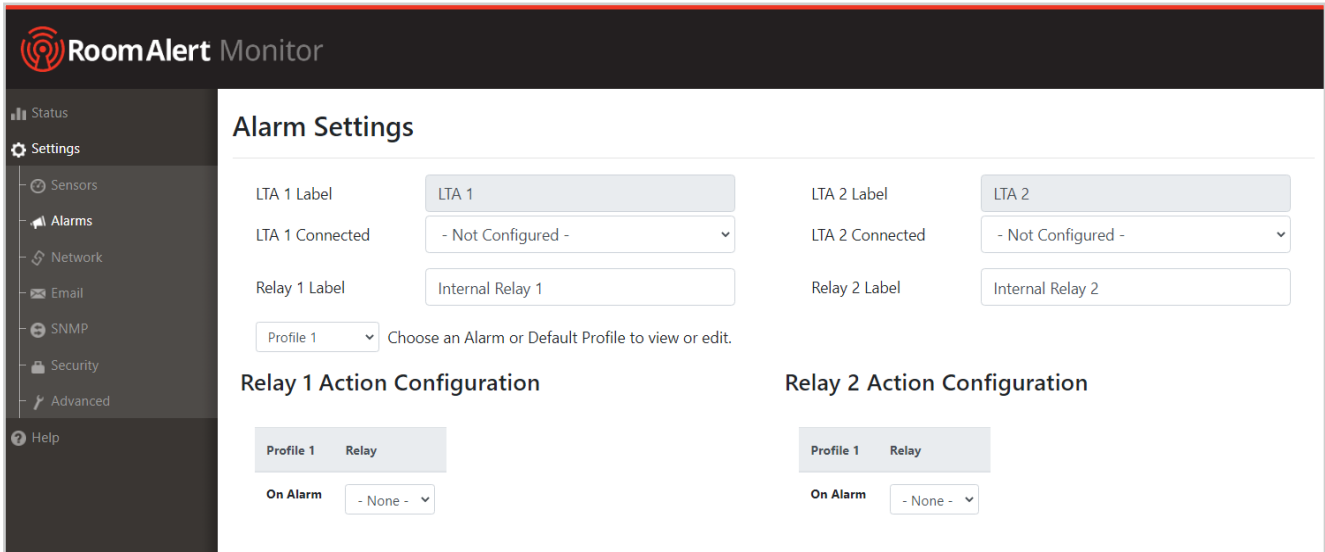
RoomAlert Monitor

Status
Settings
Sensors
Alarms
Network
Email
SNMP
Security
Advanced
Help

Alarm Settings

LTA 1 Label LTA 1
LTA 1 Connected - Not Configured -
Relay 1 Label Internal Relay 1

LTA 2 Label LTA 2
LTA 2 Connected - Not Configured -
Relay 2 Label Internal Relay 2

Profile 1 Choose an Alarm or Default Profile to view or edit.

Relay 1 Action Configuration

| Profile 1 | Relay |
|---|---|
| On Alarm | - None - |

Relay 2 Action Configuration

| Profile 1 | Relay |
|---|---|
| On Alarm | - None - |